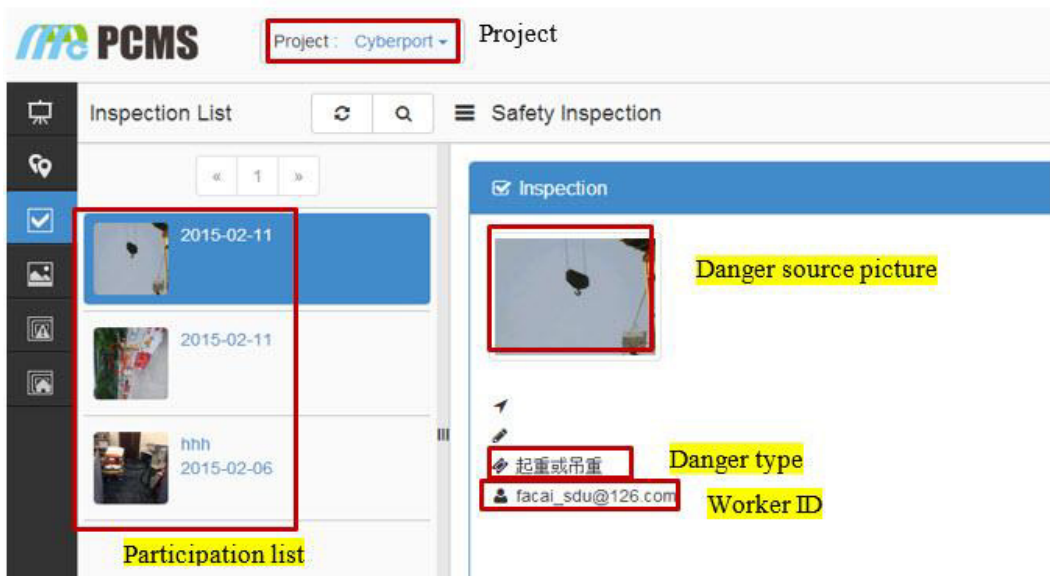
PCMS

Project : Cyberport

Project

Inspection List

Safety Inspection

« 1 »

Inspection

2015-02-11

Danger source picture

2015-02-11

hhh
2015-02-06

起重或吊重

Danger type

facai_sdu@126.com

Worker ID

Participation list